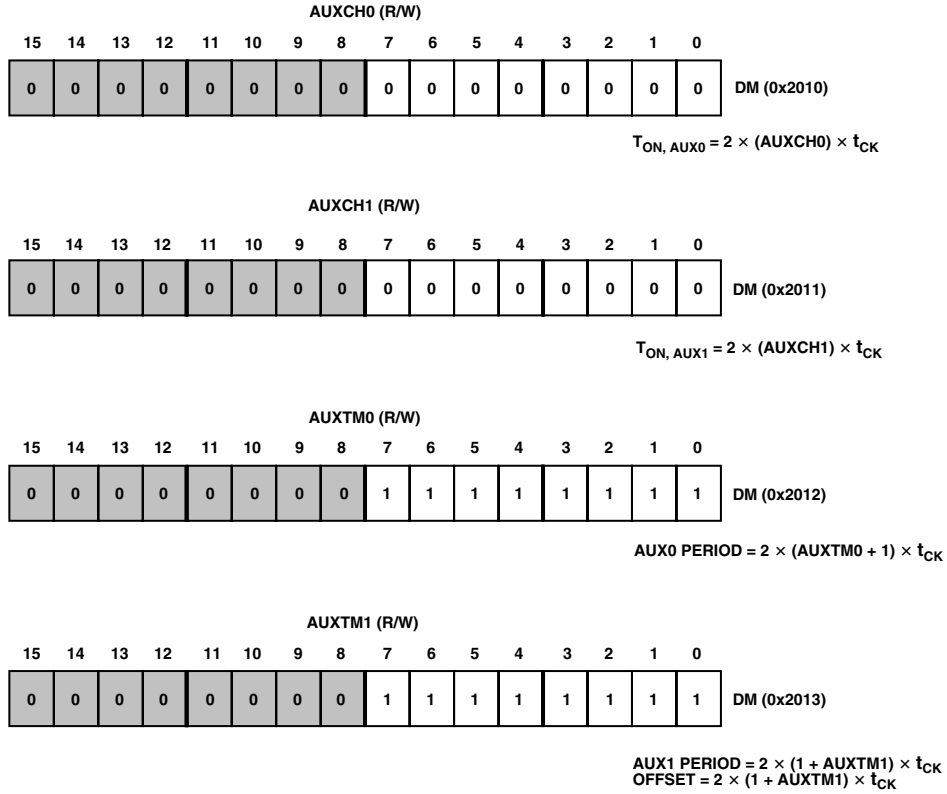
AUXCH0 (R/W)

| 15 | 14 | 13 | 12 | 11 | 10 | 9 | 8 | 7 | 6 | 5 | 4 | 3 | 2 | 1 | 0 | |
|---|---|---|---|---|---|---|---|---|---|---|---|---|---|---|---|---|
| 0 | 0 | 0 | 0 | 0 | 0 | 0 | 0 | 0 | 0 | 0 | 0 | 0 | 0 | 0 | 0 | DM (0x2010) |

$T_{ON, AUX0} = 2 \times (AUXCH0) \times t_{CK}$

AUXCH1 (R/W)

| 15 | 14 | 13 | 12 | 11 | 10 | 9 | 8 | 7 | 6 | 5 | 4 | 3 | 2 | 1 | 0 | |
|---|---|---|---|---|---|---|---|---|---|---|---|---|---|---|---|---|
| 0 | 0 | 0 | 0 | 0 | 0 | 0 | 0 | 0 | 0 | 0 | 0 | 0 | 0 | 0 | 0 | DM (0x2011) |

$T_{ON, AUX1} = 2 \times (AUXCH1) \times t_{CK}$

AUXTM0 (R/W)

| 15 | 14 | 13 | 12 | 11 | 10 | 9 | 8 | 7 | 6 | 5 | 4 | 3 | 2 | 1 | 0 | |
|---|---|---|---|---|---|---|---|---|---|---|---|---|---|---|---|---|
| 0 | 0 | 0 | 0 | 0 | 0 | 0 | 0 | 1 | 1 | 1 | 1 | 1 | 1 | 1 | 1 | DM (0x2012) |

AUX0 PERIOD = $2 \times (AUXTM0 + 1) \times t_{CK}$

AUXTM1 (R/W)

| 15 | 14 | 13 | 12 | 11 | 10 | 9 | 8 | 7 | 6 | 5 | 4 | 3 | 2 | 1 | 0 | |
|---|---|---|---|---|---|---|---|---|---|---|---|---|---|---|---|---|
| 0 | 0 | 0 | 0 | 0 | 0 | 0 | 0 | 1 | 1 | 1 | 1 | 1 | 1 | 1 | 1 | DM (0x2013) |

AUX1 PERIOD = $2 \times (1 + AUXTM1) \times t_{CK}$
OFFSET = $2 \times (1 + AUXTM1) \times t_{CK}$